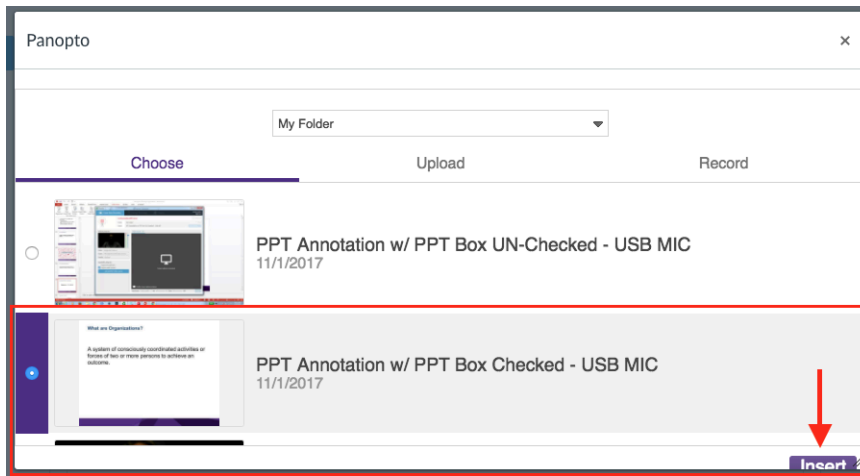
Panopto

×

My Folder

Choose

Upload

Record

PPT Annotation w/ PPT Box UN-Checked - USB MIC
11/1/2017

What are Organizations?

A system of consciously coordinated activities or forces of two or more persons to achieve an outcome.

PPT Annotation w/ PPT Box Checked - USB MIC
11/1/2017

Insert